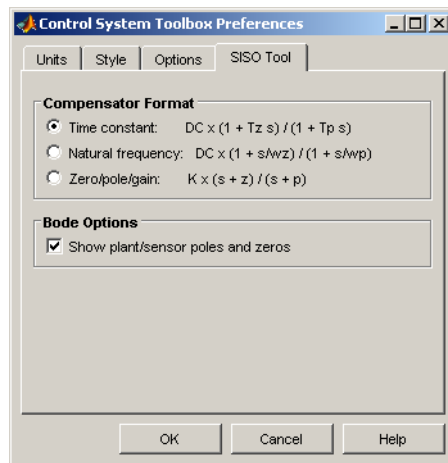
Control System Toolbox Preferences

Units | Style | Options | SISO Tool

Compensator Format

Time constant: DC x (1 + Tz s) / (1 + Tp s)

Natural frequency: DC x (1 + s/wz) / (1 + s/wp)

Zero/pole/gain: K x (s + z) / (s + p)

Bode Options

Show plant/sensor poles and zeros

OK | Cancel | Help